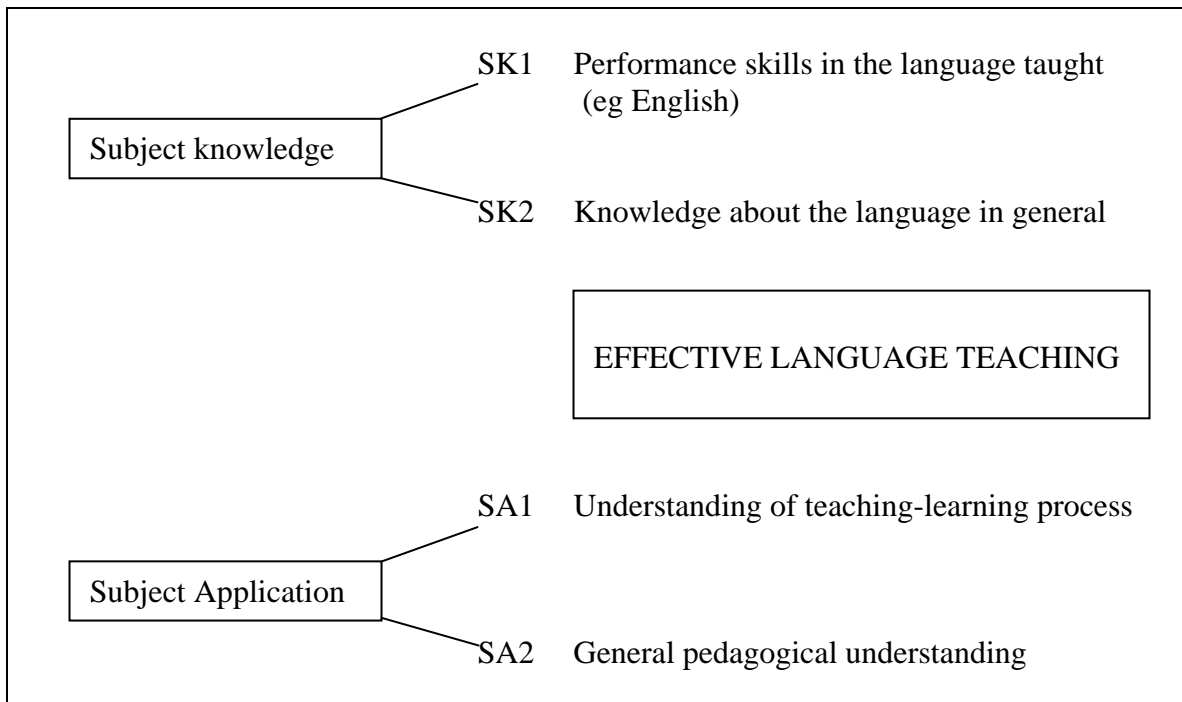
Subject knowledge

SK1 Performance skills in the language taught (eg English)

SK2 Knowledge about the language in general

EFFECTIVE LANGUAGE TEACHING

Subject Application

SA1 Understanding of teaching-learning process

SA2 General pedagogical understanding